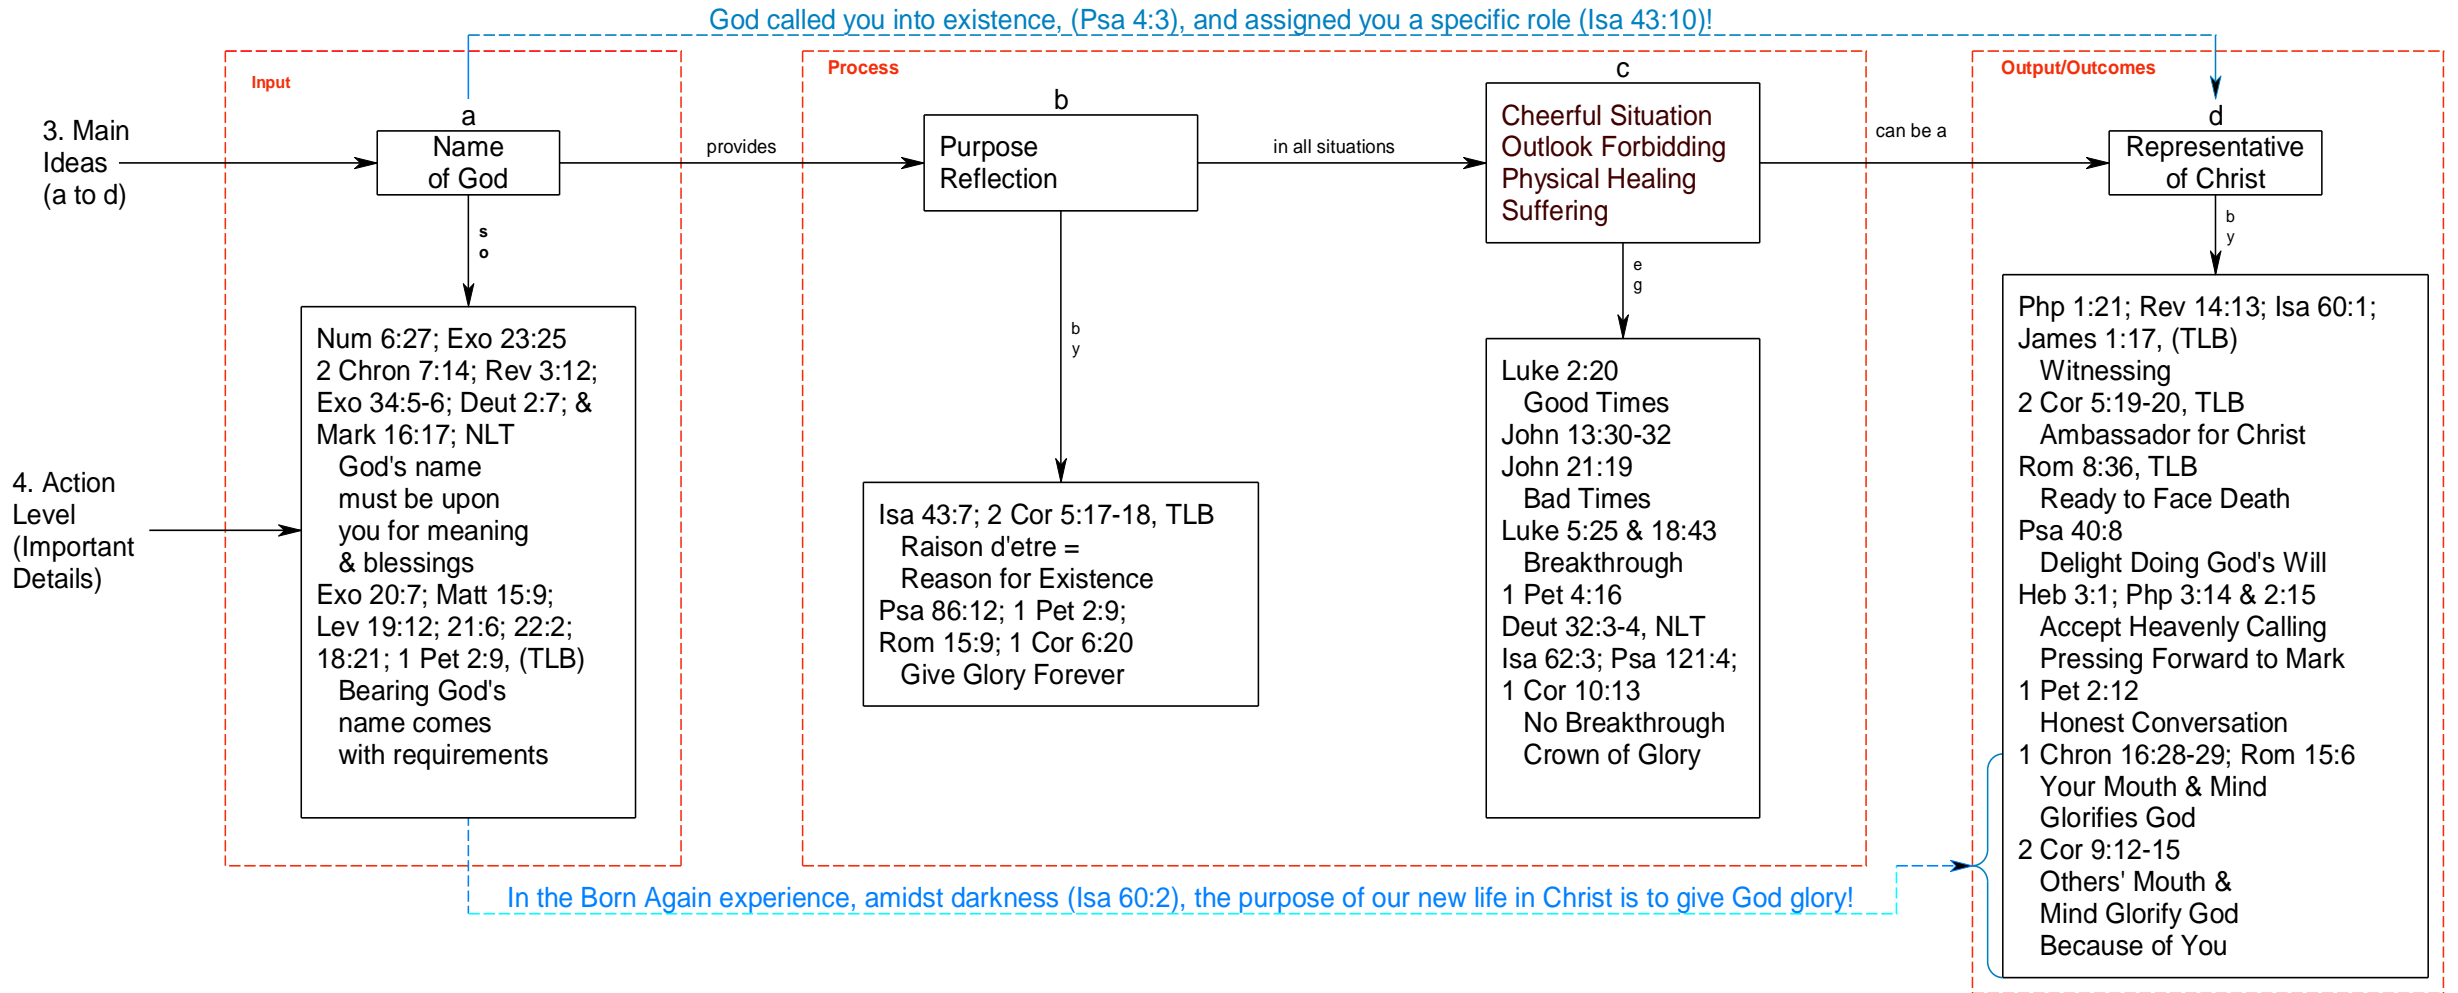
God called you into existence, (Psa 4:3), and assigned you a specific role (Isa 43:10)!

Input

3. Main Ideas (a to d)

a
Name of God

provides

Process

b
Purpose Reflection

in all situations

c
Cheerful Situation
Outlook Forbidding
Physical Healing
Suffering

can be a

Output/Outcomes

d
Representative of Christ

s o

Num 6:27; Exo 23:25
2 Chron 7:14; Rev 3:12;
Exo 34:5-6; Deut 2:7; &
Mark 16:17; NLT
God's name must be upon you for meaning & blessings
Exo 20:7; Matt 15:9;
Lev 19:12; 21:6; 22:2;
18:21; 1 Pet 2:9, (TLB)
Bearing God's name comes with requirements

4. Action Level (Important Details)

b y

Isa 43:7; 2 Cor 5:17-18, TLB
Raison d'etre =
Reason for Existence
Psa 86:12; 1 Pet 2:9;
Rom 15:9; 1 Cor 6:20
Give Glory Forever

e g

Luke 2:20
Good Times
John 13:30-32
John 21:19
Bad Times
Luke 5:25 & 18:43
Breakthrough
1 Pet 4:16
Deut 32:3-4, NLT
Isa 62:3; Psa 121:4;
1 Cor 10:13
No Breakthrough
Crown of Glory

b y

Php 1:21; Rev 14:13; Isa 60:1;
James 1:17, (TLB)
Witnessing
2 Cor 5:19-20, TLB
Ambassador for Christ
Rom 8:36, TLB
Ready to Face Death
Psa 40:8
Delight Doing God's Will
Heb 3:1; Php 3:14 & 2:15
Accept Heavenly Calling
Pressing Forward to Mark
1 Pet 2:12
Honest Conversation
1 Chron 16:28-29; Rom 15:6
Your Mouth & Mind Glorifies God
2 Cor 9:12-15
Others' Mouth & Mind Glorify God Because of You

In the Born Again experience, amidst darkness (Isa 60:2), the purpose of our new life in Christ is to give God glory!